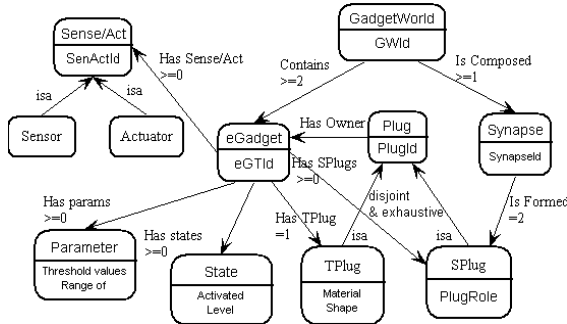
GadgetWorld
GWId

Sense/Act
SenActId

Has Sense/Act
>=0

Contains
>=2

Is Composed
>=1

isa

isa

Sensor

Actuator

Has Owner

eGadget
eGTId

Plug
PlugId

Synapse
SynapseId

Has SPlugs
>=0

disjoint
& exhaustive

Is Formed
=2

Has params
>=0

Has states
>=0

Has TPlug
=1

isa

isa

Parameter
Threshold values
Range of

State
Activated
Level

TPlug
Material
Shape

SPlug
PlugRole